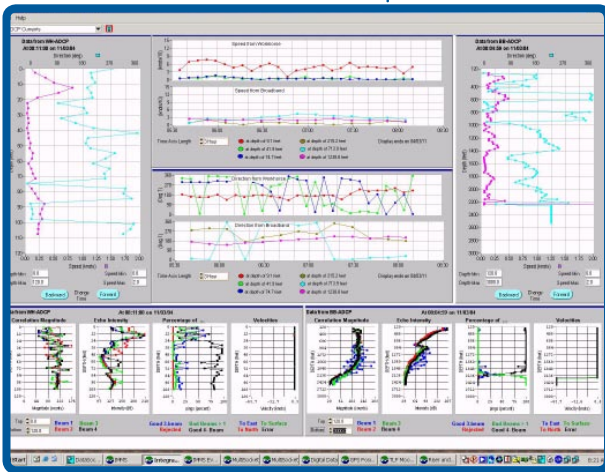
Help

ADCP Currents

Data from WH-ADCP
At 08:11:58 on 11/03/04
Direction (deg)
0 90 180 270 360

Speed (m/s)
0.00 0.25 0.50 0.75 1.00 1.25 1.50 1.75 2.00

Depth Min: 0.0
Depth Max: 120.0
Speed Min: 0.0
Speed Max: 2.0

Keyboard
Change Time
Forward

Speed from Workhorse

Speed from Broadband

Time Axis Length: 2 Hour

at depth of 5.1 feet
at depth of 41.0 feet
at depth of 76.7 feet
at depth of 318.2 feet
at depth of 771.0 feet
at depth of 1230.0 feet

Direction from Workhorse

Direction from Broadband

Time Axis Length: 2 Hour

Data from BB-ADCP
At 08:08:58 on 11/03/04
Direction (deg)
0 90 180 270 360

Depth Min: 120.0
Depth Max: 1600.0
Speed Min: 0.0
Speed Max: 2.0

Keyboard
Change Time
Forward

Data from WH-ADCP
At 08:11:58 on 11/03/04

Correlation Magnitude
Echo Intensity
Percentage of ...
Velocities

Magnitude (counts)
Intensity (dB)
pg (percent)
Velocity (m/s)

Top: 0.0
Bottom: 120.0

Beam 1
Beam 2
Beam 3
Beam 4

Good 3-beam
Rejected
Good Beams = 1
Good 4- Beam

To East
To North
To Surface
Error

Data from BB-ADCP
At 08:04:59 on 11/03/04

Correlation Magnitude
Echo Intensity
Percentage of ...
Velocities

Beam 1
Beam 2
Beam 3
Beam 4

Good 3-beam
Rejected
Good Beams = 1
Good 4- Beam

To East
To North
To Surface
Error

Start